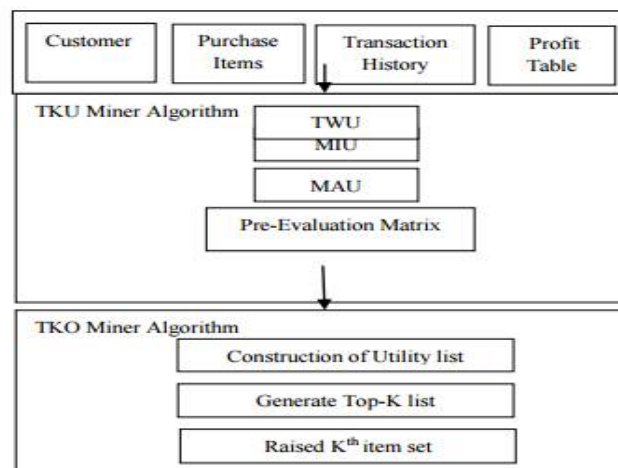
Customer

Purchase Items

Transaction History

Profit Table

TKU Miner Algorithm

TWU

MIU

MAU

Pre-Evaluation Matrix

TKO Miner Algorithm

Construction of Utility list

Generate Top-K list

Raised K$^{th}$ item set